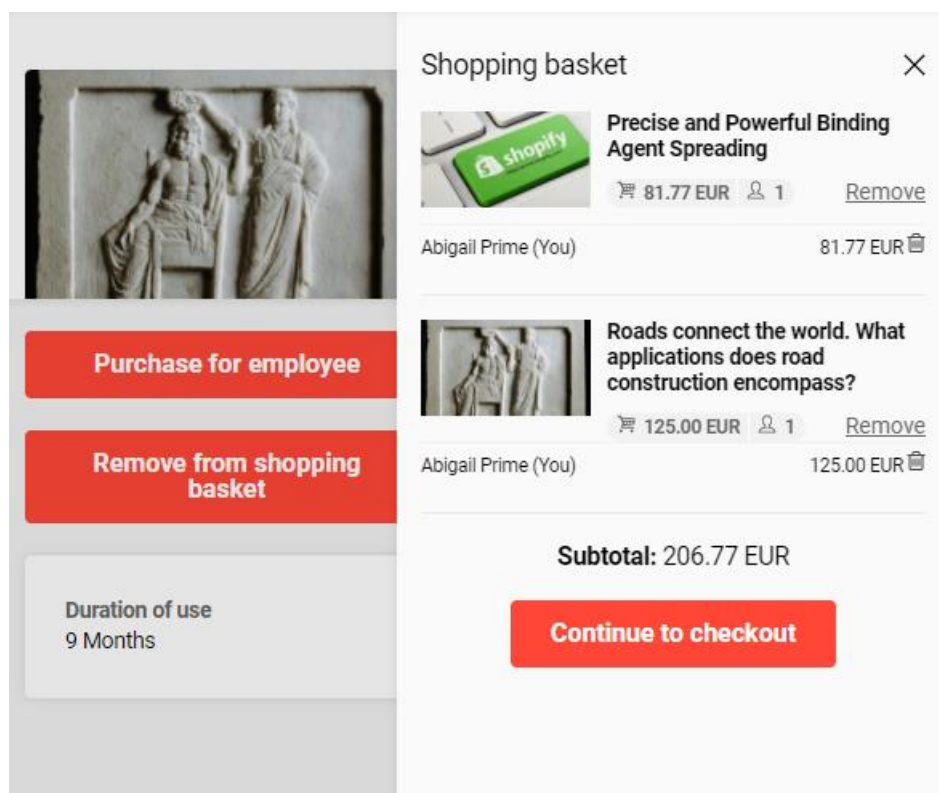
Purchase for employee

Remove from shopping basket

Duration of use
9 Months

Shopping basket

shopify

Precise and Powerful Binding Agent Spreading

81.77 EUR 1

Remove

Abigail Prime (You)

81.77 EUR

Roads connect the world. What applications does road construction encompass?

125.00 EUR 1

Remove

Abigail Prime (You)

125.00 EUR

Subtotal: 206.77 EUR

Continue to checkout